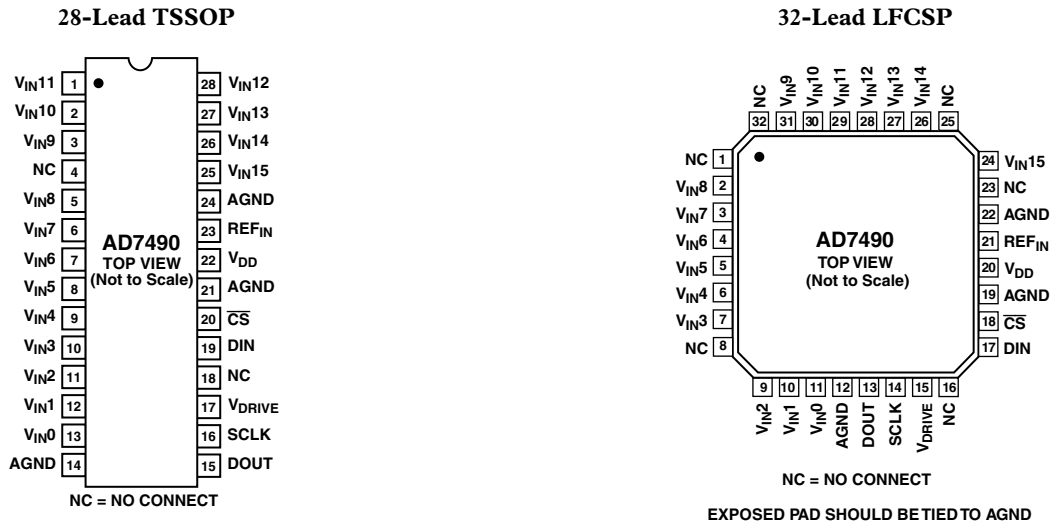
28-Lead TSSOP

$V_{IN}11$ 1
$V_{IN}10$ 2
$V_{IN}9$ 3
NC 4
$V_{IN}8$ 5
$V_{IN}7$ 6
$V_{IN}6$ 7
$V_{IN}5$ 8
$V_{IN}4$ 9
$V_{IN}3$ 10
$V_{IN}2$ 11
$V_{IN}1$ 12
$V_{IN}0$ 13
AGND 14

AD7490
TOP VIEW
(Not to Scale)

28 $V_{IN}12$
27 $V_{IN}13$
26 $V_{IN}14$
25 $V_{IN}15$
24 AGND
23 $REF_{IN}$
22 $V_{DD}$
21 AGND
20 $\overline{CS}$
19 DIN
18 NC
17 $V_{DRIVE}$
16 SCLK
15 DOUT

NC = NO CONNECT

32-Lead LFCSP

32 NC
31 $V_{IN}9$
30 $V_{IN}10$
29 $V_{IN}11$
28 $V_{IN}12$
27 $V_{IN}13$
26 $V_{IN}14$
25 NC

NC 1
$V_{IN}8$ 2
$V_{IN}7$ 3
$V_{IN}6$ 4
$V_{IN}5$ 5
$V_{IN}4$ 6
$V_{IN}3$ 7
NC 8

AD7490
TOP VIEW
(Not to Scale)

24 $V_{IN}15$
23 NC
22 AGND
21 $REF_{IN}$
20 $V_{DD}$
19 AGND
18 $\overline{CS}$
17 DIN

9 $V_{IN}2$
10 $V_{IN}1$
11 $V_{IN}0$
12 AGND
13 DOUT
14 SCLK
15 $V_{DRIVE}$
16 NC

NC = NO CONNECT

EXPOSED PAD SHOULD BE TIED TO AGND